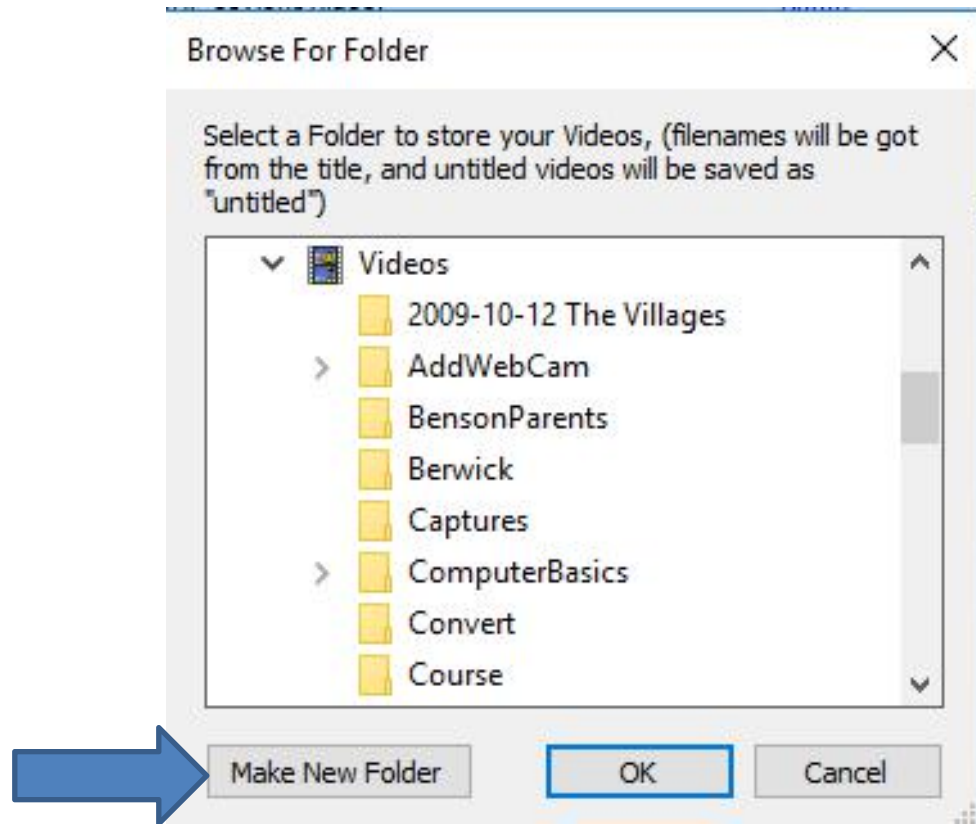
Browse For Folder

Select a Folder to store your Videos, (filenames will be got from the title, and untitled videos will be saved as "untitled")

Videos
2009-10-12 The Villages
AddWebCam
BensonParents
Berwick
Captures
ComputerBasics
Convert
Course

Make New Folder
OK
Cancel